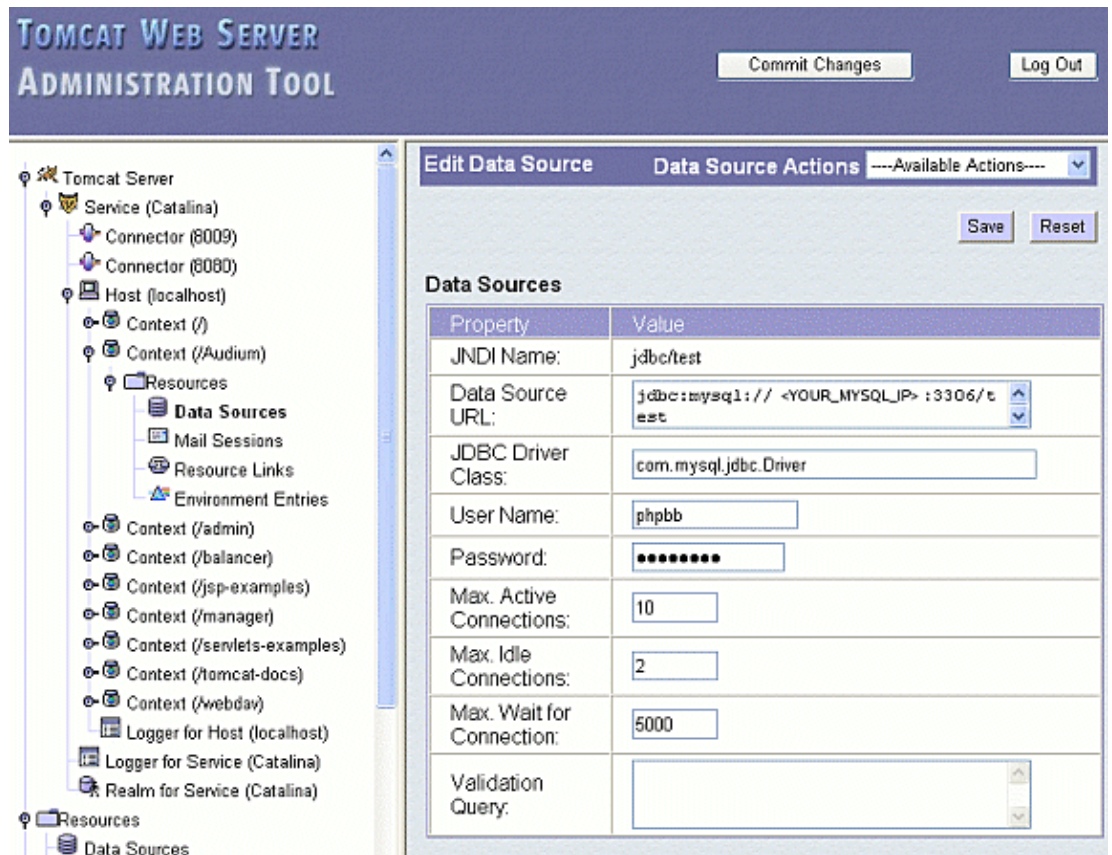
TOMCAT WEB SERVER
ADMINISTRATION TOOL

Commit Changes

Log Out

Tomcat Server
Service (Catalina)
Connector (8009)
Connector (8080)
Host (localhost)
Context (/)
Context (/Audium)
Resources
Data Sources
Mail Sessions
Resource Links
Environment Entries
Context (/admin)
Context (/balancer)
Context (/jsp-examples)
Context (/manager)
Context (/servlets-examples)
Context (/tomcat-docs)
Context (/webdav)
Logger for Host (localhost)
Logger for Service (Catalina)
Realm for Service (Catalina)
Resources
Data Sources

Edit Data Source

Data Source Actions ----Available Actions----

Save Reset

Data Sources

| Property | Value |
|---|---|
| JNDI Name: | jdbc/test |
| Data Source URL: | jdbc:mysql:// <YOUR_MYSQL_IP> :3306/test |
| JDBC Driver Class: | com.mysql.jdbc.Driver |
| User Name: | phpbb |
| Password: | ••••••••• |
| Max. Active Connections: | 10 |
| Max. Idle Connections: | 2 |
| Max. Wait for Connection: | 5000 |
| Validation Query: | |